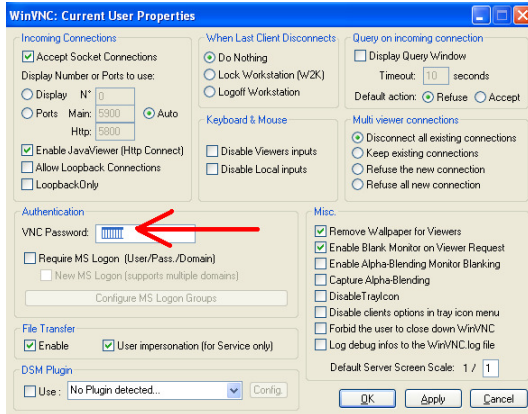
WinVNC: Current User Properties

Incoming Connections
Accept Socket Connections
Display Number or Ports to use:
Display N° 0
Ports Main: 5900 Auto
Http: 5800
Enable JavaViewer (Http Connect)
Allow Loopback Connections
LoopbackOnly

When Last Client Disconnects
Do Nothing
Lock Workstation (W2K)
Logoff Workstation

Keyboard & Mouse
Disable Viewers inputs
Disable Local inputs

Query on incoming connection
Display Query Window
Timeout: 10 seconds
Default action: Refuse Accept

Multi viewer connections
Disconnect all existing connections
Keep existing connections
Refuse the new connection
Refuse all new connection

Authentication
VNC Password: ••••••••
Require MS Logon (User/Pass./Domain)
New MS Logon (supports multiple domains)
Configure MS Logon Groups

File Transfer
Enable
User impersonation (for Service only)

DSM Plugin
Use : No Plugin detected... Config.

Misc.
Remove Wallpaper for Viewers
Enable Blank Monitor on Viewer Request
Enable Alpha-Blending Monitor Blanking
Capture Alpha-Blending
DisableTrayIcon
Disable clients options in tray icon menu
Forbid the user to close down WinVNC
Log debug infos to the WinVNC.log file

Default Server Screen Scale: 1 / 1

OK Apply Cancel